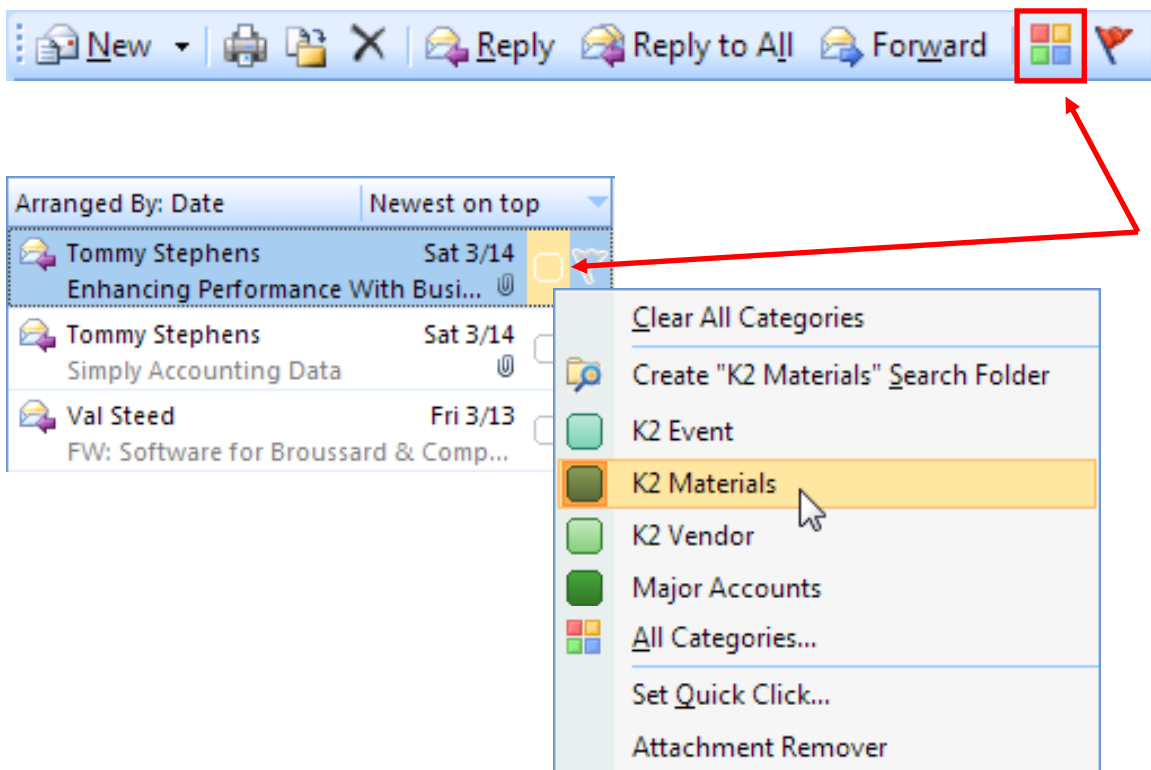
New Reply Reply to All Forward

Arranged By: Date | Newest on top

Tommy Stephens Sat 3/14
Enhancing Performance With Busi...

Tommy Stephens Sat 3/14
Simply Accounting Data

Val Steed Fri 3/13
FW: Software for Broussard & Comp...

Clear All Categories
Create "K2 Materials" Search Folder
K2 Event
K2 Materials
K2 Vendor
Major Accounts
All Categories...
Set Quick Click...
Attachment Remover